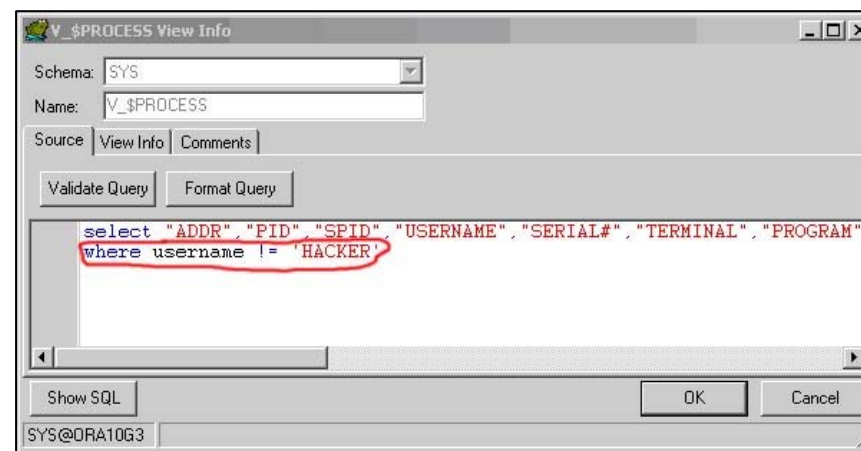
V_$PROCESS View Info

Schema: SYS
Name: V_$PROCESS

Source | View Info | Comments

Validate Query | Format Query

select "ADDR","PID","SPID","USERNAME","SERIAL#","TERMINAL","PROGRAM"
where username != 'HACKER'

Show SQL | OK | Cancel

SYS@ORA10G3